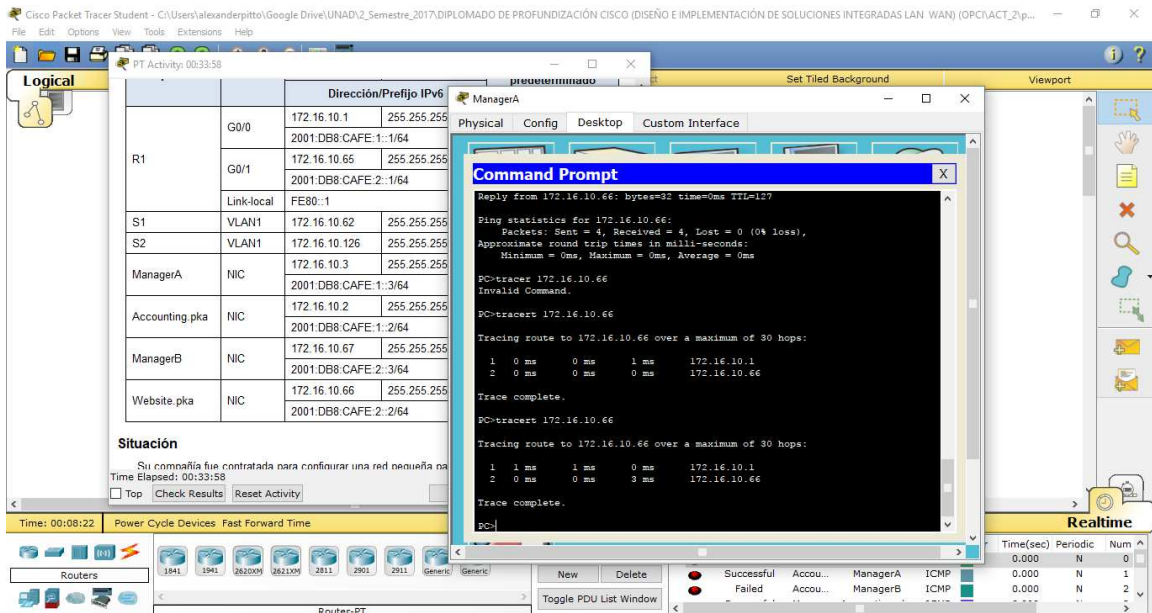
Cisco Packet Tracer Student - C:\Users\alexanderpitto\Google Drive\UNAD\2_Semestre_2017\DIPLOMADO DE PROFUNDIZACIÓN CISCO (DISEÑO E IMPLEMENTACIÓN DE SOLUCIONES INTEGRADAS LAN WAN) (OPCI\ACT_2\p...

File Edit Options View Tools Extensions Help

Logical

PT Activity: 00:33:58

| | | Dirección/Prefijo IPv6 | predeterminado |
|---|---|---|---|
| R1 | G0/0 | 172.16.10.1 | 255.255.255 |
| | | 2001:DB8:CAFE:1::1/64 | |
| | G0/1 | 172.16.10.65 | 255.255.255 |
| | | 2001:DB8:CAFE:2::1/64 | |
| | Link-local | FE80::1 | |
| S1 | VLAN1 | 172.16.10.62 | 255.255.255 |
| S2 | VLAN1 | 172.16.10.126 | 255.255.255 |
| ManagerA | NIC | 172.16.10.3 | 255.255.255 |
| | | 2001:DB8:CAFE:1::3/64 | |
| Accounting.pka | NIC | 172.16.10.2 | 255.255.255 |
| | | 2001:DB8:CAFE:1::2/64 | |
| ManagerB | NIC | 172.16.10.67 | 255.255.255 |
| | | 2001:DB8:CAFE:2::3/64 | |
| Website.pka | NIC | 172.16.10.66 | 255.255.255 |
| | | 2001:DB8:CAFE:2::2/64 | |

Situación

Su compañía fue contratada para configurar una red pequeña pa

Time Elapsed: 00:33:58

Top Check Results Reset Activity

ManagerA

Physical Config Desktop Custom Interface

Command Prompt

Reply from 172.16.10.66: bytes=32 time=0ms TTL=127

Ping statistics for 172.16.10.66:
Packets: Sent = 4, Received = 4, Lost = 0 (0% loss),
Approximate round trip times in milli-seconds:
Minimum = 0ms, Maximum = 0ms, Average = 0ms

PC>tracer 172.16.10.66
Invalid Command.

PC>tracert 172.16.10.66

Tracing route to 172.16.10.66 over a maximum of 30 hops:

1 0 ms 0 ms 1 ms 172.16.10.1
2 0 ms 0 ms 0 ms 172.16.10.66

Trace complete.

PC>tracert 172.16.10.66

Tracing route to 172.16.10.66 over a maximum of 30 hops:

1 1 ms 1 ms 0 ms 172.16.10.1
2 0 ms 0 ms 3 ms 172.16.10.66

Trace complete.

PC>

Set Tiled Background

Viewport

Time: 00:08:22 Power Cycle Devices Fast Forward Time

Realtime

Routers

1841 1941 2620XM 2621XM 2811 2901 2911 Generic Generic

Router-PT

New Delete

Toggle PDU List Window

Successful Accou... ManagerA ICMP 0.000 N 1
Failed Accou... ManagerB ICMP 0.000 N 2

Time(sec) Periodic Num
0.000 N 0